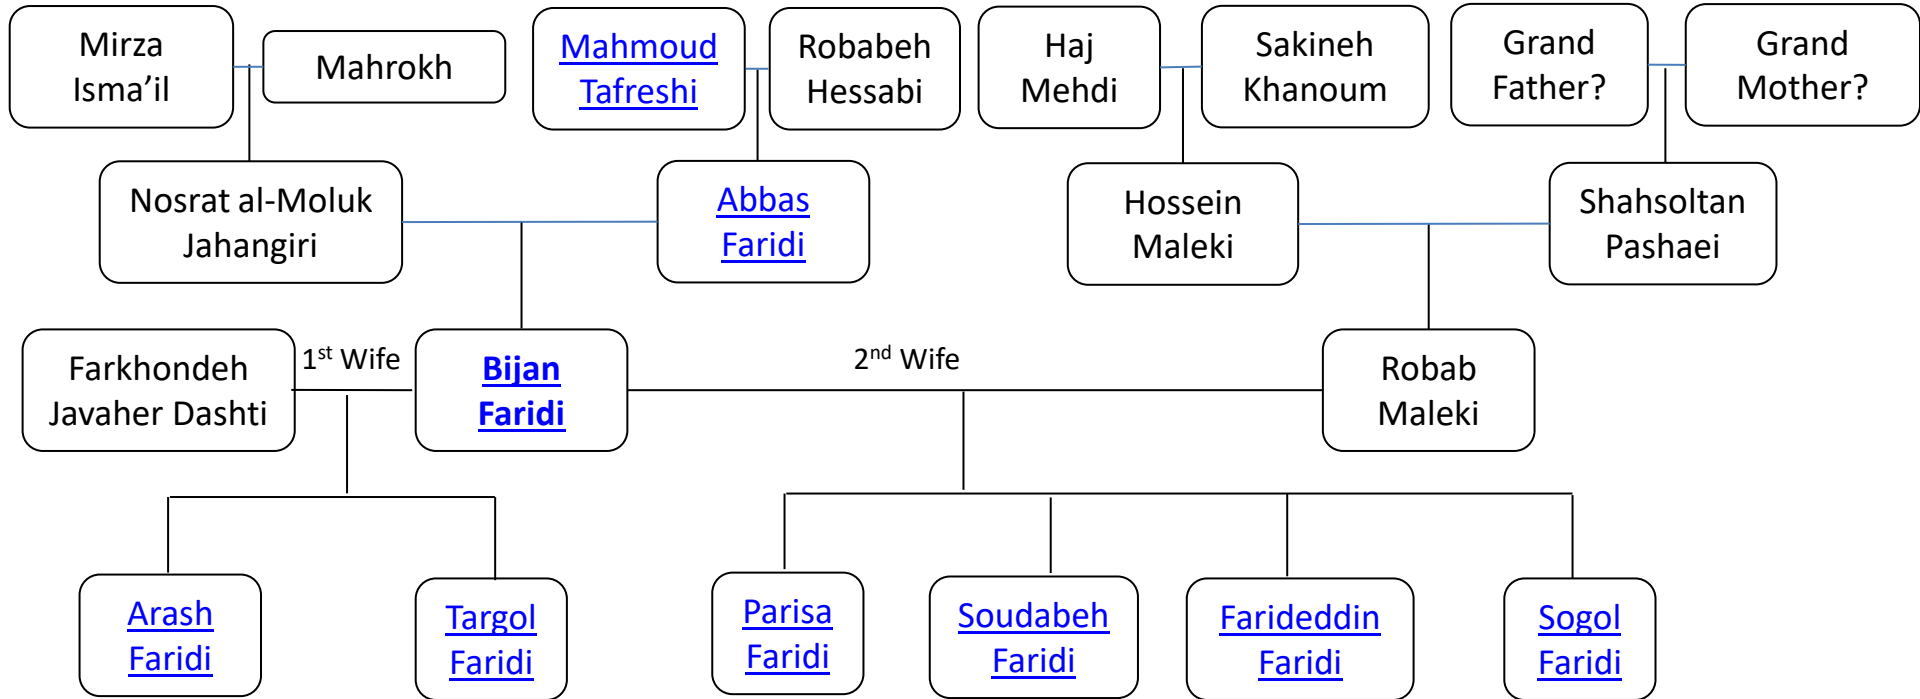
Mirza Isma’il

Mahrokh

Mahmoud Tafreshi

Robabeh Hessabi

Haj Mehdi

Sakineh Khanoum

Grand Father?

Grand Mother?

Nosrat al-Moluk Jahangiri

Abbas Faridi

Hossein Maleki

Shahsoltan Pashaei

Farkhondeh Javaher Dashti

$1^{st}$ Wife

Bijan Faridi

$2^{nd}$ Wife

Robab Maleki

Arash Faridi

Targol Faridi

Parisa Faridi

Soudabeh Faridi

Farideddin Faridi

Sogol Faridi